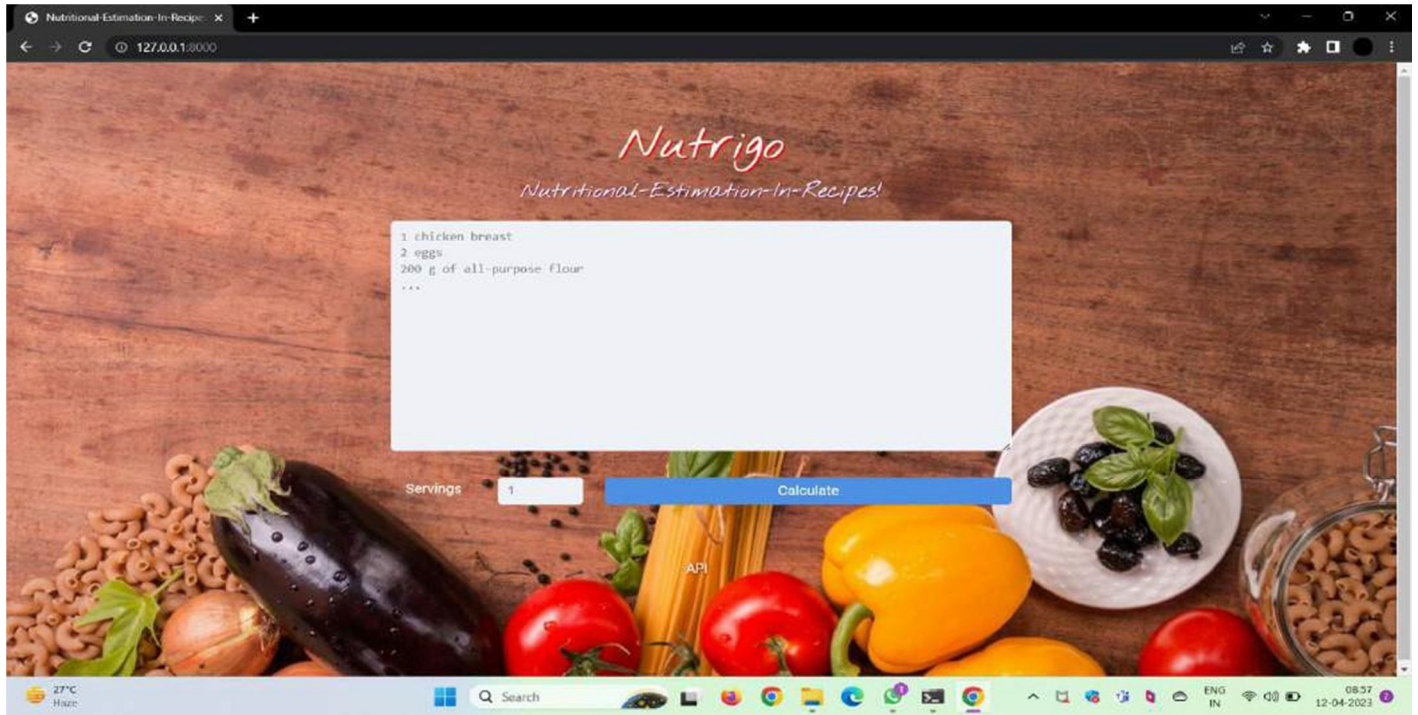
Nutritional-Estimation-In-Recipe ×
127.0.0.1:8000

Nutrigo
Nutritional-Estimation-In-Recipes!

1 chicken breast
2 eggs
200 g of all-purpose flour
...

Servings 1 Calculate

API

27°C
Haze
Search
ENG
IN
08:37
12-04-2023